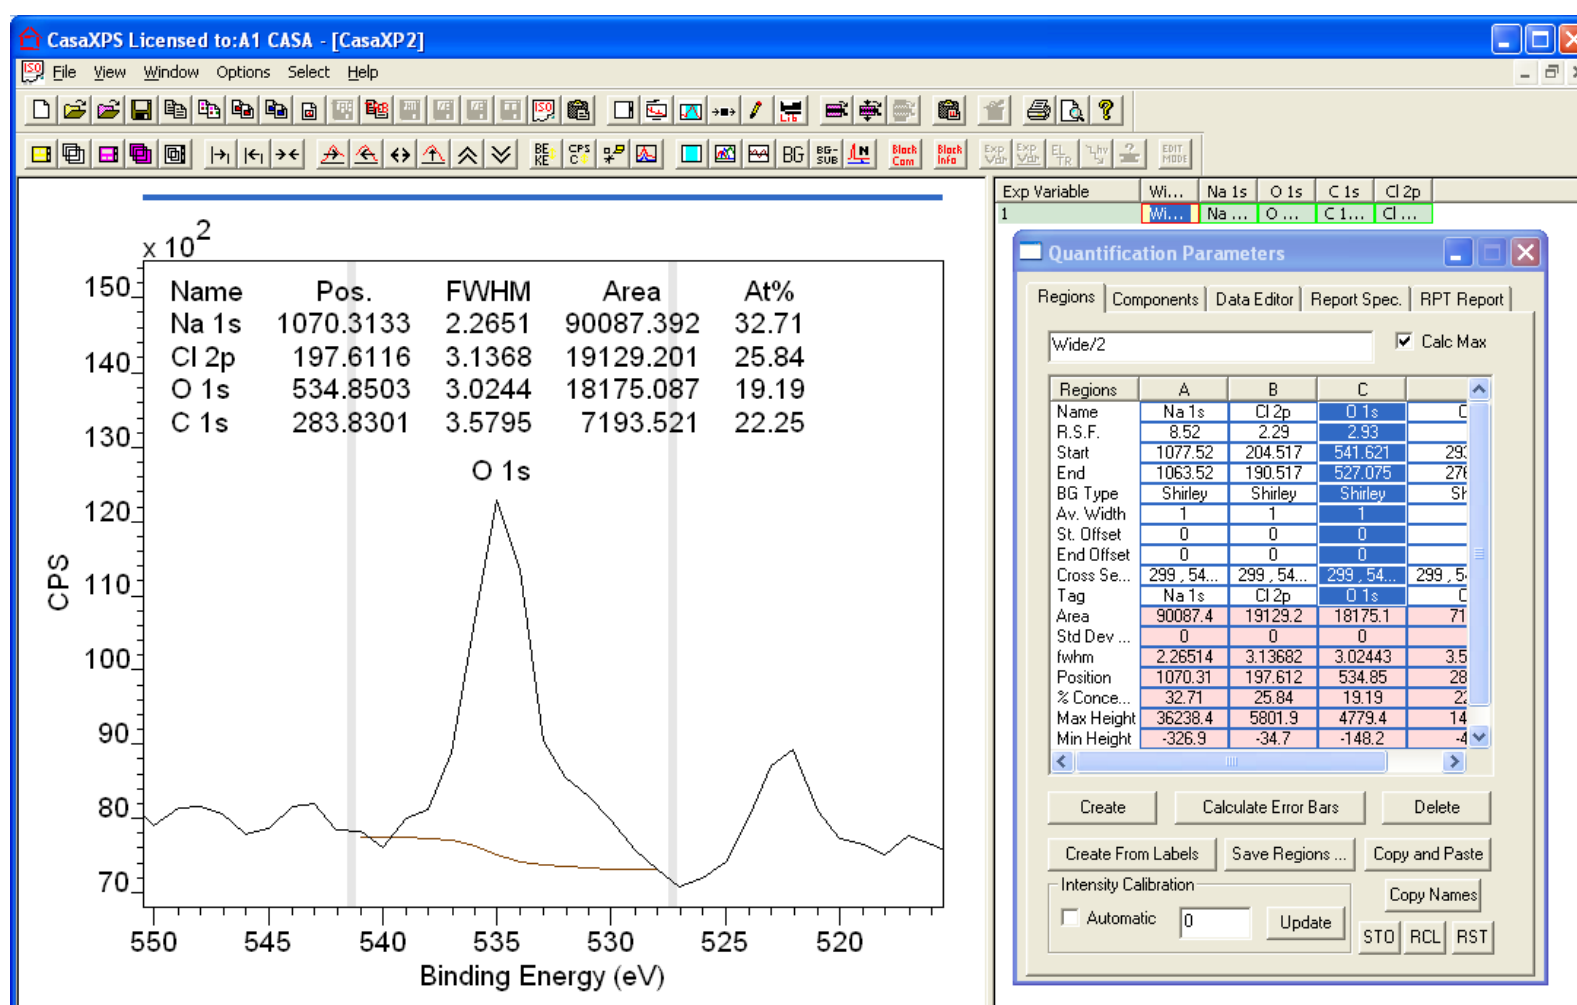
CasaXPS Licensed to:A1 CASA - [CasaXP2]

File View Window Options Select Help

BE KE CPS BG BG-SUB Black Com Black Info EXP Var EXP Var EL TR EDIT MODE

x $10^2$

| Name | Pos. | FWHM | Area | At% |
|---|---|---|---|---|
| Na 1s | 1070.3133 | 2.2651 | 90087.392 | 32.71 |
| Cl 2p | 197.6116 | 3.1368 | 19129.201 | 25.84 |
| O 1s | 534.8503 | 3.0244 | 18175.087 | 19.19 |
| C 1s | 283.8301 | 3.5795 | 7193.521 | 22.25 |

O 1s

150
140
130
120
110
100
90
80
70

CPS

550 545 540 535 530 525 520

Binding Energy (eV)

| Exp Variable | Wi... | Na 1s | O 1s | C 1s | Cl 2p |
|---|---|---|---|---|---|
| 1 | Wi... | Na ... | O ... | C 1... | Cl ... |

Quantification Parameters

Regions | Components | Data Editor | Report Spec. | RPT Report

Wide/2

Calc Max

| Regions | A | B | C | |
|---|---|---|---|---|
| Name | Na 1s | Cl 2p | O 1s | C |
| R.S.F. | 8.52 | 2.29 | 2.93 | |
| Start | 1077.52 | 204.517 | 541.621 | 29 |
| End | 1063.52 | 190.517 | 527.075 | 27 |
| BG Type | Shirley | Shirley | Shirley | Sh |
| Av. Width | 1 | 1 | 1 | |
| St. Offset | 0 | 0 | 0 | |
| End Offset | 0 | 0 | 0 | |
| Cross Se... | 299 , 54... | 299 , 54... | 299 , 54... | 299 , 5 |
| Tag | Na 1s | Cl 2p | O 1s | C |
| Area | 90087.4 | 19129.2 | 18175.1 | 71 |
| Std Dev ... | 0 | 0 | 0 | |
| fwhm | 2.26514 | 3.13682 | 3.02443 | 3.5 |
| Position | 1070.31 | 197.612 | 534.85 | 28 |
| % Conce... | 32.71 | 25.84 | 19.19 | 2 |
| Max Height | 36238.4 | 5801.9 | 4779.4 | 14 |
| Min Height | -326.9 | -34.7 | -148.2 | -4 |

Create | Calculate Error Bars | Delete

Create From Labels | Save Regions ... | Copy and Paste

Intensity Calibration

Automatic 0 Update

Copy Names

STO RCL RST